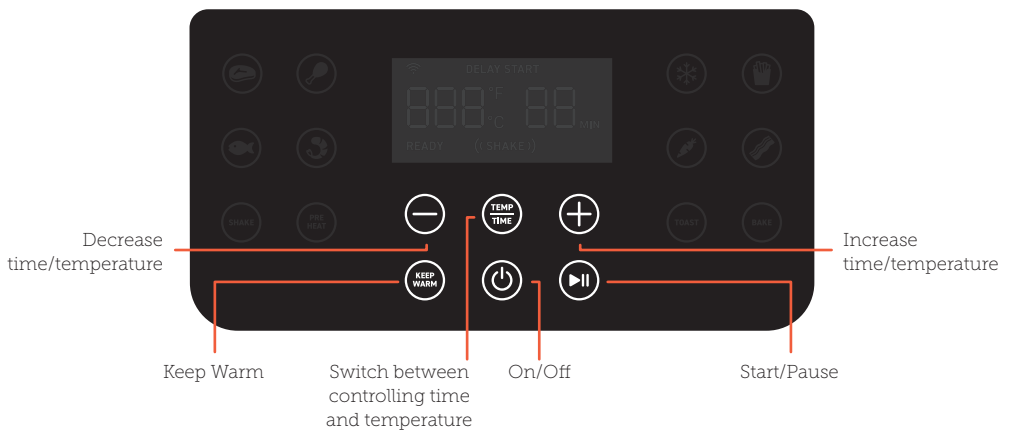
DELAY START
888°F 88 MIN
°C
READY (SHAKE)

SHAKE
PRE HEAT
TOAST
BAKE

TEMP
TIME

KEEP WARM

Decrease time/temperature

Increase time/temperature

Keep Warm

Switch between controlling time and temperature

On/Off

Start/Pause